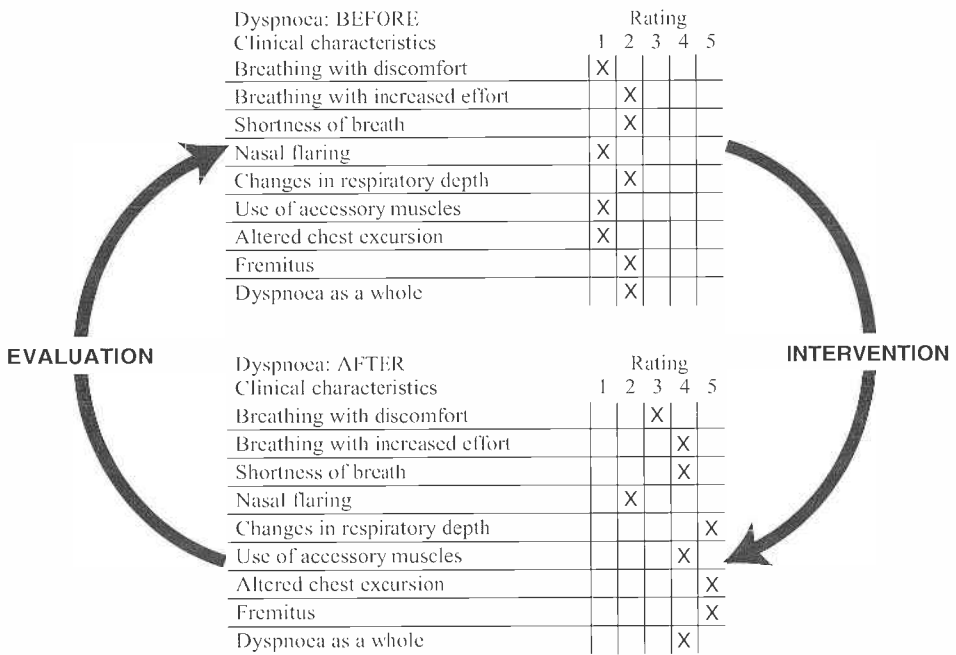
Dyspnoea: BEFORE

| Clinical characteristics | 1 | 2 | 3 | 4 | 5 |
|---|---|---|---|---|---|
| Breathing with discomfort | X | | | | |
| Breathing with increased effort | | X | | | |
| Shortness of breath | | X | | | |
| Nasal flaring | X | | | | |
| Changes in respiratory depth | | X | | | |
| Use of accessory muscles | X | | | | |
| Altered chest excursion | X | | | | |
| Fremitus | | X | | | |
| Dyspnoea as a whole | | X | | | |

Rating

EVALUATION

INTERVENTION

Dyspnoea: AFTER

| Clinical characteristics | 1 | 2 | 3 | 4 | 5 |
|---|---|---|---|---|---|
| Breathing with discomfort | | | X | | |
| Breathing with increased effort | | | | X | |
| Shortness of breath | | | | X | |
| Nasal flaring | | X | | | |
| Changes in respiratory depth | | | | | X |
| Use of accessory muscles | | | | X | |
| Altered chest excursion | | | | | X |
| Fremitus | | | | | X |
| Dyspnoea as a whole | | | | X | |

Rating